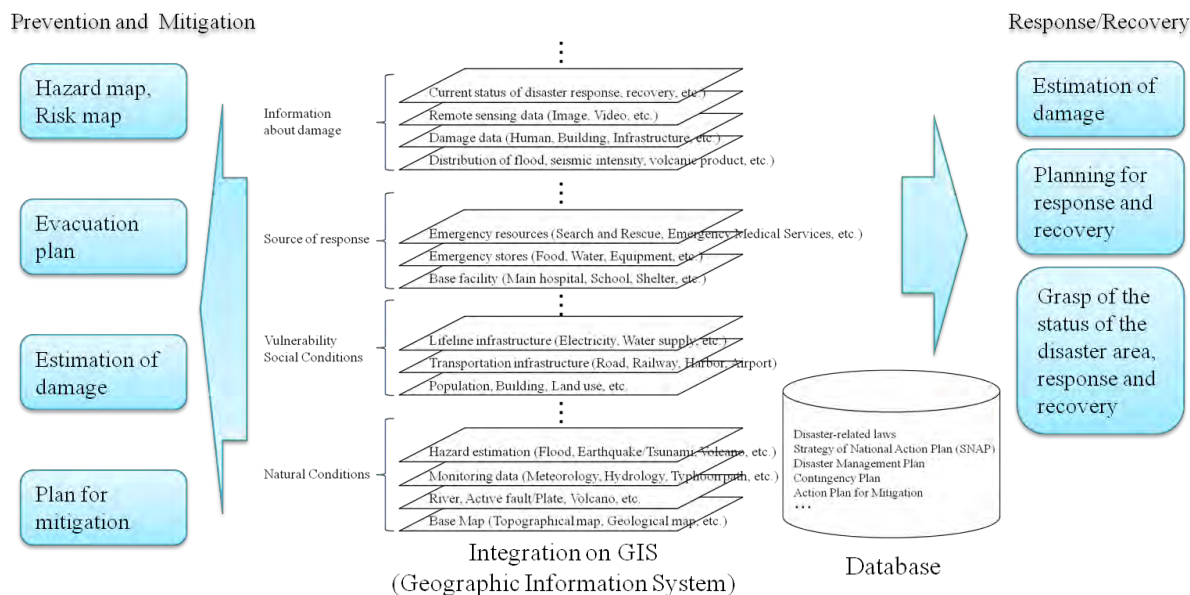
Prevention and Mitigation

Hazard map, Risk map

Evacuation plan

Estimation of damage

Plan for mitigation

Information about damage

Current status of disaster response, recovery, etc.)

Remote sensing data (Image, Video, etc.)

Damage data (Human, Building, Infrastructure, etc.)

Distribution of flood, seismic intensity, volcanic product, etc.)

Source of response

Emergency resources (Search and Rescue, Emergency Medical Services, etc.)

Emergency stores (Food, Water, Equipment, etc.)

Base facility (Main hospital, School, Shelter, etc.)

Vulnerability
Social Conditions

Lifeline infrastructure (Electricity, Water supply, etc.)

Transportation infrastructure (Road, Railway, Harbor, Airport)

Population, Building, Land use, etc.

Natural Conditions

Hazard estimation (Flood, Earthquake/Tsunami, Volcano, etc.)

Monitoring data (Meteorology, Hydrology, Typhoon path, etc.)

River, Active fault/Plate, Volcano, etc.

Base Map (Topographical map, Geological map, etc.)

Integration on GIS
(Geographic Information System)

Disaster-related laws
Strategy of National Action Plan (SNAP)
Disaster Management Plan
Contingency Plan
Action Plan for Mitigation
…

Database

Response/Recovery

Estimation of damage

Planning for response and recovery

Grasp of the status of the disaster area, response and recovery